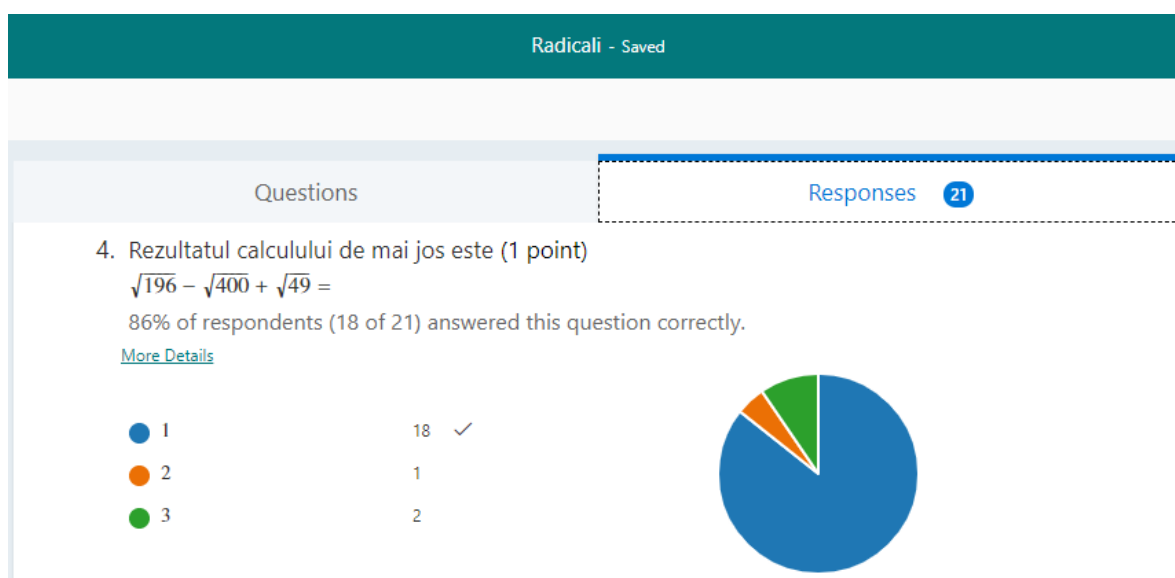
Radicali - Saved

Questions

Responses 21

4. Rezultatul calculului de mai jos este (1 point)
$\sqrt{196} - \sqrt{400} + \sqrt{49} =$

86% of respondents (18 of 21) answered this question correctly.

More Details

| | | |
|---|---|---|
| 1 | 18 | ✓ |
| 2 | 1 | |
| 3 | 2 | |